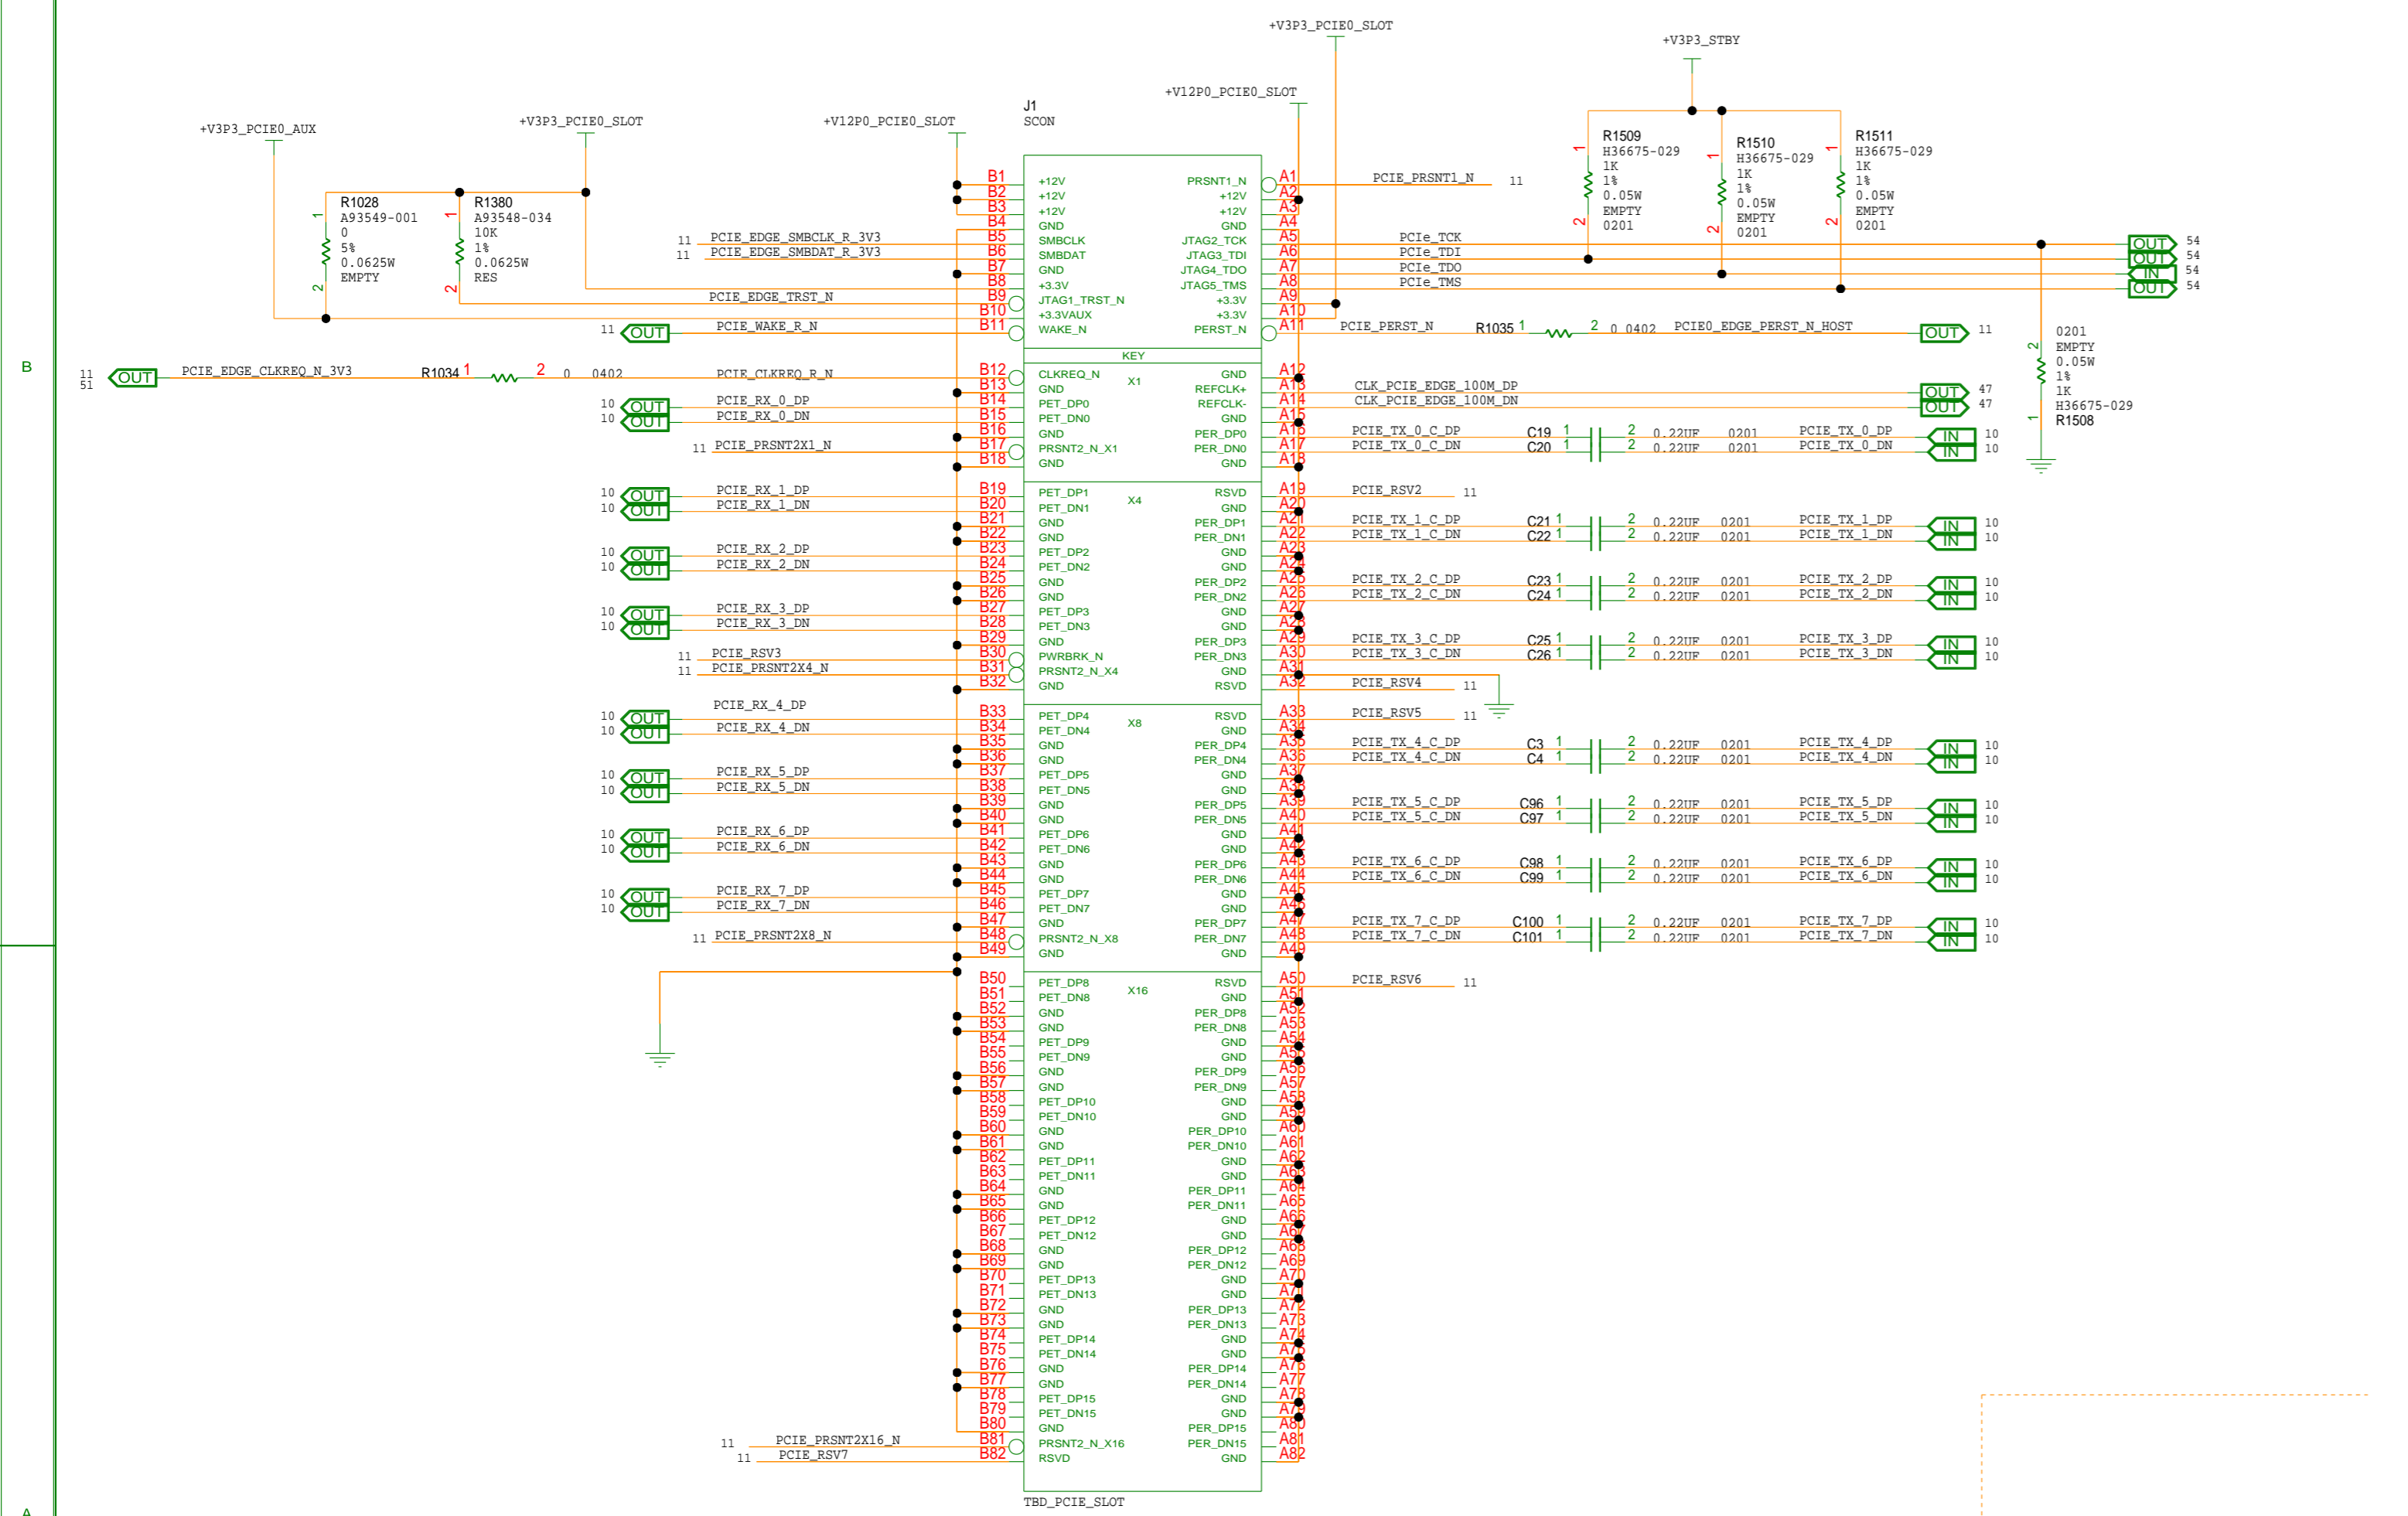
+V3P3_PCIE0_SLOT
+V3P3_STBY
+V12P0_PCIE0_SLOT
J1
SCON
+V3P3_PCIE0_AUX
+V3P3_PCIE0_SLOT
+V12P0_PCIE0_SLOT

R1509
H36675-029
1K
1%
0.05W
EMPTY
0201

R1510
H36675-029
1K
1%
0.05W
EMPTY
0201

R1511
H36675-029
1K
1%
0.05W
EMPTY
0201

R1028
A93549-001
0
5%
0.0625W
EMPTY

R1380
A93548-034
10K
1%
0.0625W
RES

| B | Left pin | Right pin | A |
|---|---|---|---|
| B1 | +12V | PRSNT1_N | A1 |
| B2 | +12V | +12V | A2 |
| B3 | +12V | +12V | A3 |
| B4 | GND | GND | A4 |
| B5 | SMBCLK | JTAG2_TCK | A5 |
| B6 | SMBDAT | JTAG3_TDI | A6 |
| B7 | GND | JTAG4_TDO | A7 |
| B8 | +3.3V | JTAG5_TMS | A8 |
| B9 | JTAG1_TRST_N | +3.3V | A9 |
| B10 | +3.3VAUX | +3.3V | A10 |
| B11 | WAKE_N | PERST_N | A11 |
| | KEY | | |
| B12 | CLKREQ_N | GND | A12 |
| B13 | GND | REFCLK+ | A13 |
| B14 | PET_DP0 | REFCLK- | A14 |
| B15 | PET_DN0 | GND | A15 |
| B16 | GND | PER_DP0 | A16 |
| B17 | PRSNT2_N_X1 | PER_DN0 | A17 |
| B18 | GND | GND | A18 |
| B19 | PET_DP1 | RSVD | A19 |
| B20 | PET_DN1 | GND | A20 |
| B21 | GND | PER_DP1 | A21 |
| B22 | GND | PER_DN1 | A22 |
| B23 | PET_DP2 | GND | A23 |
| B24 | PET_DN2 | GND | A24 |
| B25 | GND | PER_DP2 | A25 |
| B26 | GND | PER_DN2 | A26 |
| B27 | PET_DP3 | GND | A27 |
| B28 | PET_DN3 | GND | A28 |
| B29 | GND | PER_DP3 | A29 |
| B30 | PWRBRK_N | PER_DN3 | A30 |
| B31 | PRSNT2_N_X4 | GND | A31 |
| B32 | GND | RSVD | A32 |
| B33 | PET_DP4 | RSVD | A33 |
| B34 | PET_DN4 | GND | A34 |
| B35 | GND | PER_DP4 | A35 |
| B36 | GND | PER_DN4 | A36 |
| B37 | PET_DP5 | GND | A37 |
| B38 | PET_DN5 | GND | A38 |
| B39 | GND | PER_DP5 | A39 |
| B40 | GND | PER_DN5 | A40 |
| B41 | PET_DP6 | GND | A41 |
| B42 | PET_DN6 | GND | A42 |
| B43 | GND | PER_DP6 | A43 |
| B44 | GND | PER_DN6 | A44 |
| B45 | PET_DP7 | GND | A45 |
| B46 | PET_DN7 | GND | A46 |
| B47 | GND | PER_DP7 | A47 |
| B48 | PRSNT2_N_X8 | PER_DN7 | A48 |
| B49 | GND | GND | A49 |
| B50 | PET_DP8 | RSVD | A50 |
| B51 | PET_DN8 | GND | A51 |
| B52 | GND | PER_DP8 | A52 |
| B53 | GND | PER_DN8 | A53 |
| B54 | PET_DP9 | GND | A54 |
| B55 | PET_DN9 | GND | A55 |
| B56 | GND | PER_DP9 | A56 |
| B57 | GND | PER_DN9 | A57 |
| B58 | PET_DP10 | GND | A58 |
| B59 | PET_DN10 | GND | A59 |
| B60 | GND | PER_DP10 | A60 |
| B61 | GND | PER_DN10 | A61 |
| B62 | PET_DP11 | GND | A62 |
| B63 | PET_DN11 | GND | A63 |
| B64 | GND | PER_DP11 | A64 |
| B65 | GND | PER_DN11 | A65 |
| B66 | PET_DP12 | GND | A66 |
| B67 | PET_DN12 | GND | A67 |
| B68 | GND | PER_DP12 | A68 |
| B69 | GND | PER_DN12 | A69 |
| B70 | PET_DP13 | GND | A70 |
| B71 | PET_DN13 | GND | A71 |
| B72 | GND | PER_DP13 | A72 |
| B73 | GND | PER_DN13 | A73 |
| B74 | PET_DP14 | GND | A74 |
| B75 | PET_DN14 | GND | A75 |
| B76 | GND | PER_DP14 | A76 |
| B77 | GND | PER_DN14 | A77 |
| B78 | PET_DP15 | GND | A78 |
| B79 | PET_DN15 | GND | A79 |
| B80 | GND | PER_DP15 | A80 |
| B81 | PRSNT2_N_X16 | PER_DN15 | A81 |
| B82 | RSVD | GND | A82 |

X1 X4 X8 X16
TBD_PCIE_SLOT

PCIE_PRSNT1_N 11
PCIe_TCK OUT 54
PCIe_TDI OUT 54
PCIe_TDO IN 54
PCIe_TMS OUT 54
11 PCIE_EDGE_SMBCLK_R_3V3
11 PCIE_EDGE_SMBDAT_R_3V3
PCIE_EDGE_TRST_N
11 OUT PCIE_WAKE_R_N
PCIE_PERST_N R1035 1 2 0 0402 PCIE0_EDGE_PERST_N_HOST OUT 11
0201
EMPTY
0.05W
1%
1K
H36675-029
R1508
B
11
51 OUT PCIE_EDGE_CLKREQ_N_3V3 R1034 1 2 0 0402 PCIE_CLKREQ_R_N
CLK_PCIE_EDGE_100M_DP OUT 47
CLK_PCIE_EDGE_100M_DN OUT 47
10 OUT PCIE_RX_0_DP
10 OUT PCIE_RX_0_DN
11 PCIE_PRSNT2X1_N
PCIE_TX_0_C_DP C19 1 2 0.22UF 0201 PCIE_TX_0_DP IN 10
PCIE_TX_0_C_DN C20 1 2 0.22UF 0201 PCIE_TX_0_DN IN 10
PCIE_RSV2 11
10 OUT PCIE_RX_1_DP
10 OUT PCIE_RX_1_DN
PCIE_TX_1_C_DP C21 1 2 0.22UF 0201 PCIE_TX_1_DP IN 10
PCIE_TX_1_C_DN C22 1 2 0.22UF 0201 PCIE_TX_1_DN IN 10
10 OUT PCIE_RX_2_DP
10 OUT PCIE_RX_2_DN
PCIE_TX_2_C_DP C23 1 2 0.22UF 0201 PCIE_TX_2_DP IN 10
PCIE_TX_2_C_DN C24 1 2 0.22UF 0201 PCIE_TX_2_DN IN 10
10 OUT PCIE_RX_3_DP
10 OUT PCIE_RX_3_DN
PCIE_TX_3_C_DP C25 1 2 0.22UF 0201 PCIE_TX_3_DP IN 10
PCIE_TX_3_C_DN C26 1 2 0.22UF 0201 PCIE_TX_3_DN IN 10
11 PCIE_RSV3
11 PCIE_PRSNT2X4_N
PCIE_RSV4 11
PCIE_RSV5 11
10 OUT PCIE_RX_4_DP
10 OUT PCIE_RX_4_DN
PCIE_TX_4_C_DP C3 1 2 0.22UF 0201 PCIE_TX_4_DP IN 10
PCIE_TX_4_C_DN C4 1 2 0.22UF 0201 PCIE_TX_4_DN IN 10
10 OUT PCIE_RX_5_DP
10 OUT PCIE_RX_5_DN
PCIE_TX_5_C_DP C96 1 2 0.22UF 0201 PCIE_TX_5_DP IN 10
PCIE_TX_5_C_DN C97 1 2 0.22UF 0201 PCIE_TX_5_DN IN 10
10 OUT PCIE_RX_6_DP
10 OUT PCIE_RX_6_DN
PCIE_TX_6_C_DP C98 1 2 0.22UF 0201 PCIE_TX_6_DP IN 10
PCIE_TX_6_C_DN C99 1 2 0.22UF 0201 PCIE_TX_6_DN IN 10
10 OUT PCIE_RX_7_DP
10 OUT PCIE_RX_7_DN
PCIE_TX_7_C_DP C100 1 2 0.22UF 0201 PCIE_TX_7_DP IN 10
PCIE_TX_7_C_DN C101 1 2 0.22UF 0201 PCIE_TX_7_DN IN 10
11 PCIE_PRSNT2X8_N
PCIE_RSV6 11
11 PCIE_PRSNT2X16_N
11 PCIE_RSV7
A